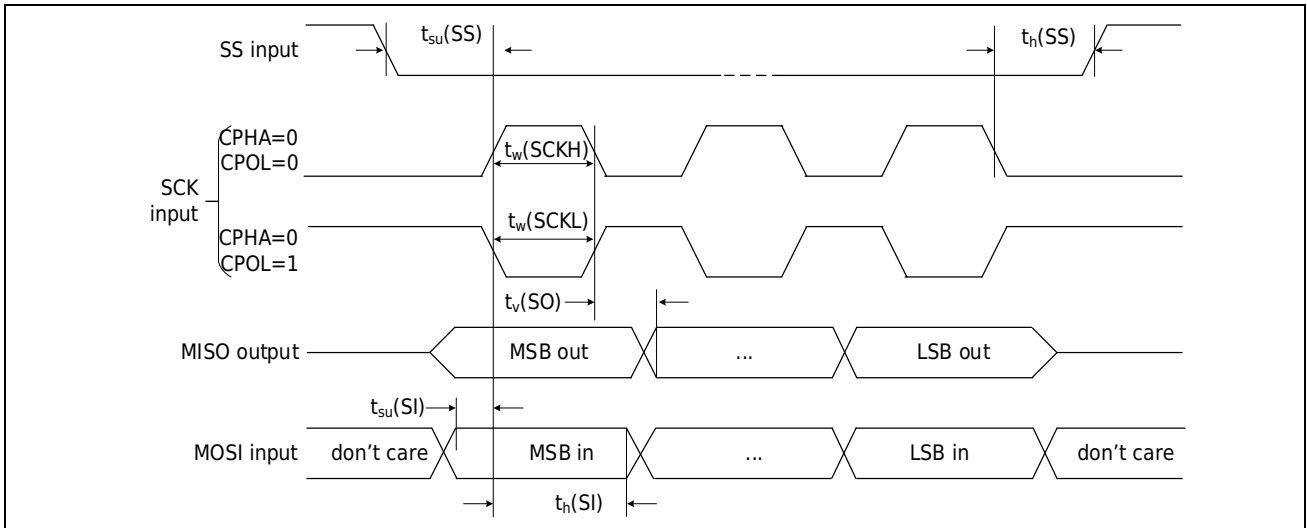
SS input
$t_{su}(SS)$
$t_h(SS)$

SCK input
CPHA=0
CPOL=0
$t_w(SCKH)$
CPHA=0
CPOL=1
$t_w(SCKL)$
$t_v(SO)$

MISO output
MSB out
...
LSB out

$t_{su}(SI)$
MOSI input
don't care
MSB in
...
LSB in
don't care
$t_h(SI)$